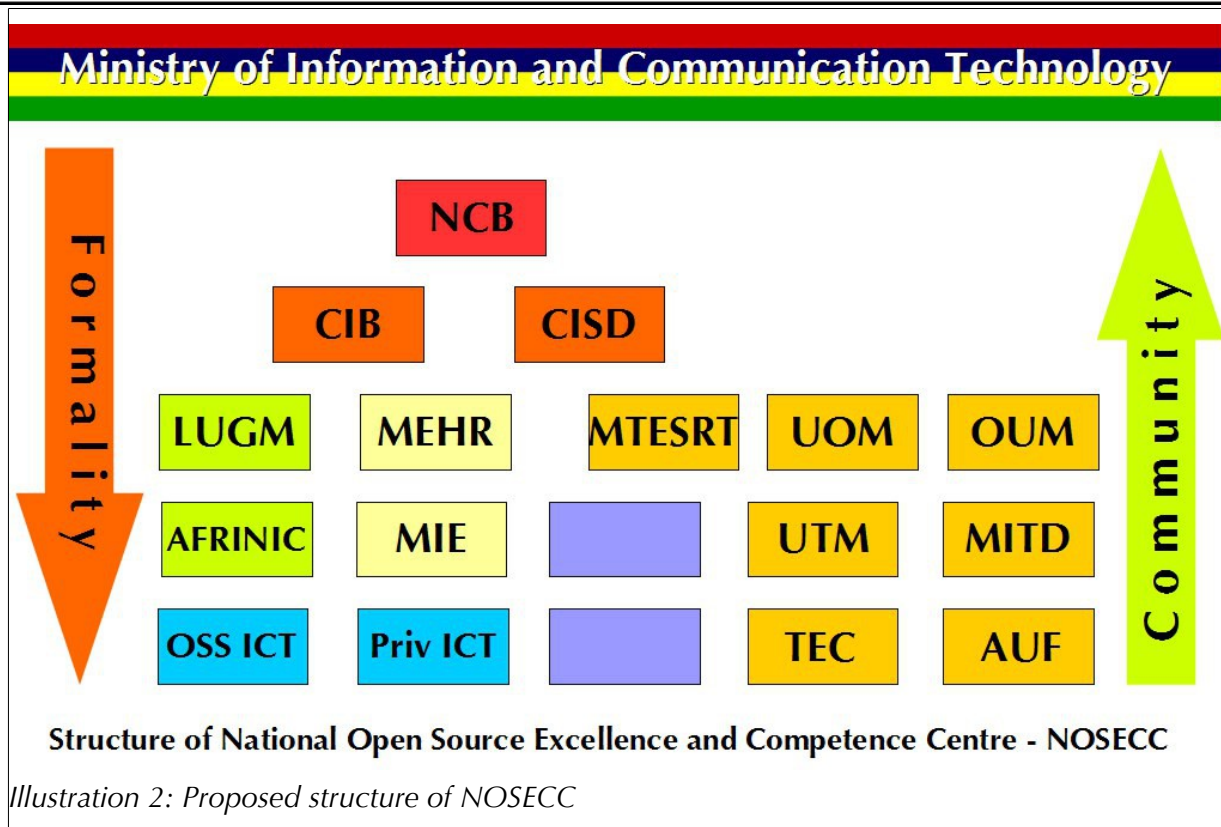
Ministry of Information and Communication Technology

Formality

NCB

CIB

CISD

LUGM

MEHR

MTESRT

UOM

OUM

AFRINIC

MIE

UTM

MITD

OSS ICT

Priv ICT

TEC

AUF

Community

Structure of National Open Source Excellence and Competence Centre - NOSECC

Illustration 2: Proposed structure of NOSECC